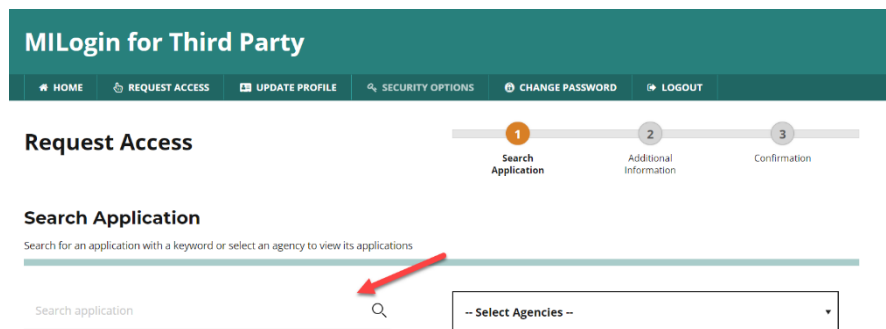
MILogin for Third Party

HOME REQUEST ACCESS UPDATE PROFILE SECURITY OPTIONS CHANGE PASSWORD LOGOUT

Request Access

1 Search Application
2 Additional Information
3 Confirmation

Search Application

Search for an application with a keyword or select an agency to view its applications

Search application

-- Select Agencies --